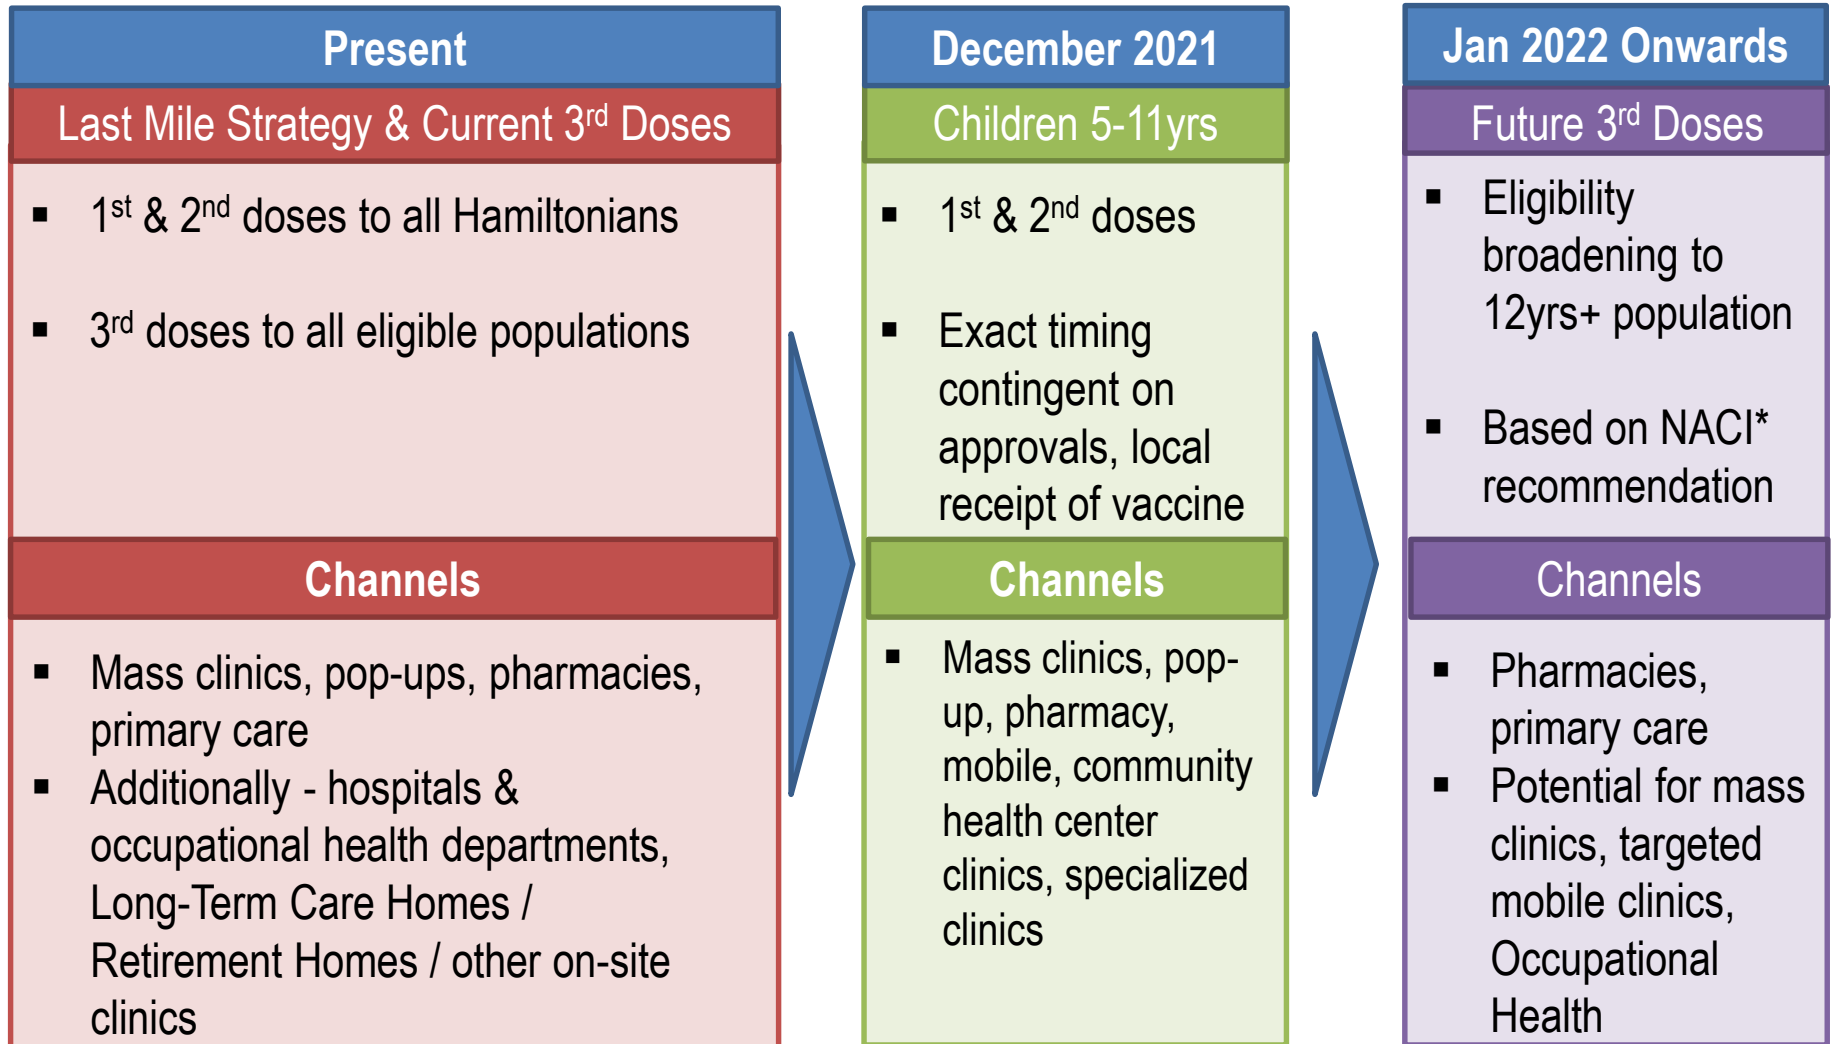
Present

Last Mile Strategy & Current 3$^{rd}$ Doses

- 1$^{st}$ & 2$^{nd}$ doses to all Hamiltonians
- 3$^{rd}$ doses to all eligible populations

Channels

- Mass clinics, pop-ups, pharmacies, primary care
- Additionally - hospitals & occupational health departments, Long-Term Care Homes / Retirement Homes / other on-site clinics

December 2021

Children 5-11yrs

- 1$^{st}$ & 2$^{nd}$ doses
- Exact timing contingent on approvals, local receipt of vaccine

Channels

- Mass clinics, pop-up, pharmacy, mobile, community health center clinics, specialized clinics

Jan 2022 Onwards

Future 3$^{rd}$ Doses

- Eligibility broadening to 12yrs+ population
- Based on NACI* recommendation

Channels

- Pharmacies, primary care
- Potential for mass clinics, targeted mobile clinics, Occupational Health